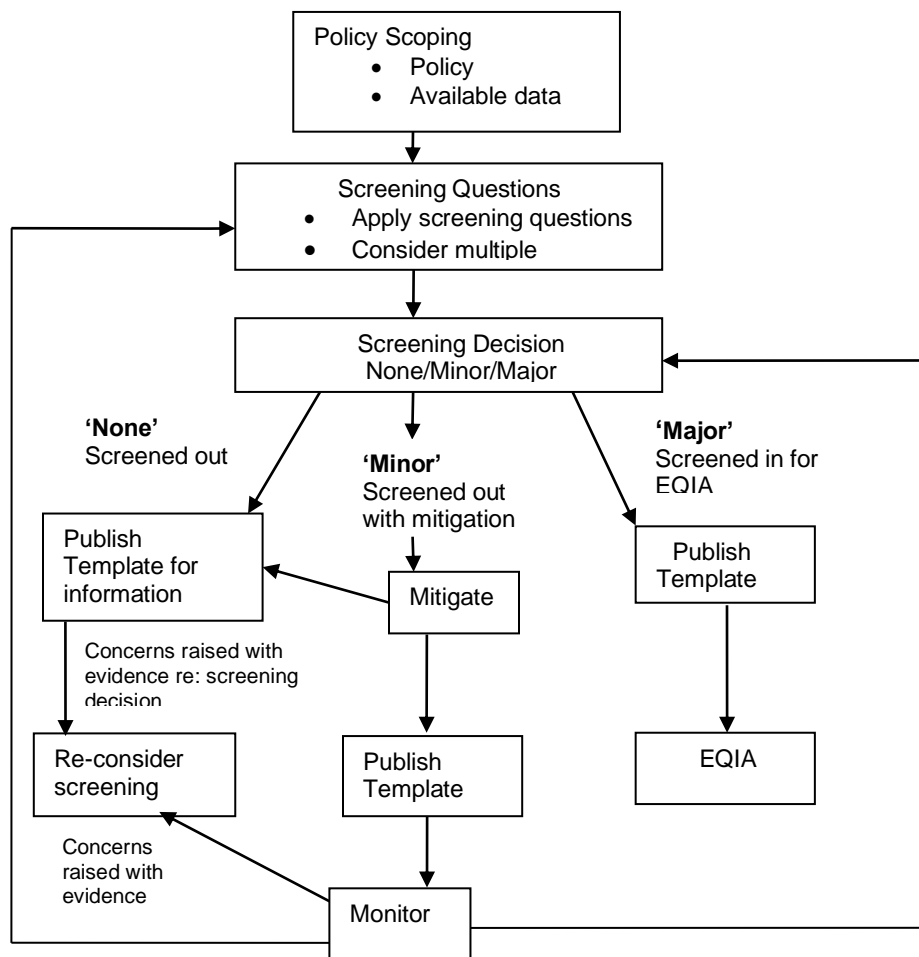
Policy Scoping
- Policy
- Available data

Screening Questions
- Apply screening questions
- Consider multiple

Screening Decision
None/Minor/Major

**'None'**
Screened out

**'Minor'**
Screened out with mitigation

**'Major'**
Screened in for EQIA

Publish Template for information

Mitigate

Publish Template

Concerns raised with evidence re: screening decision

Re-consider screening

Publish Template

EQIA

Concerns raised with evidence

Monitor